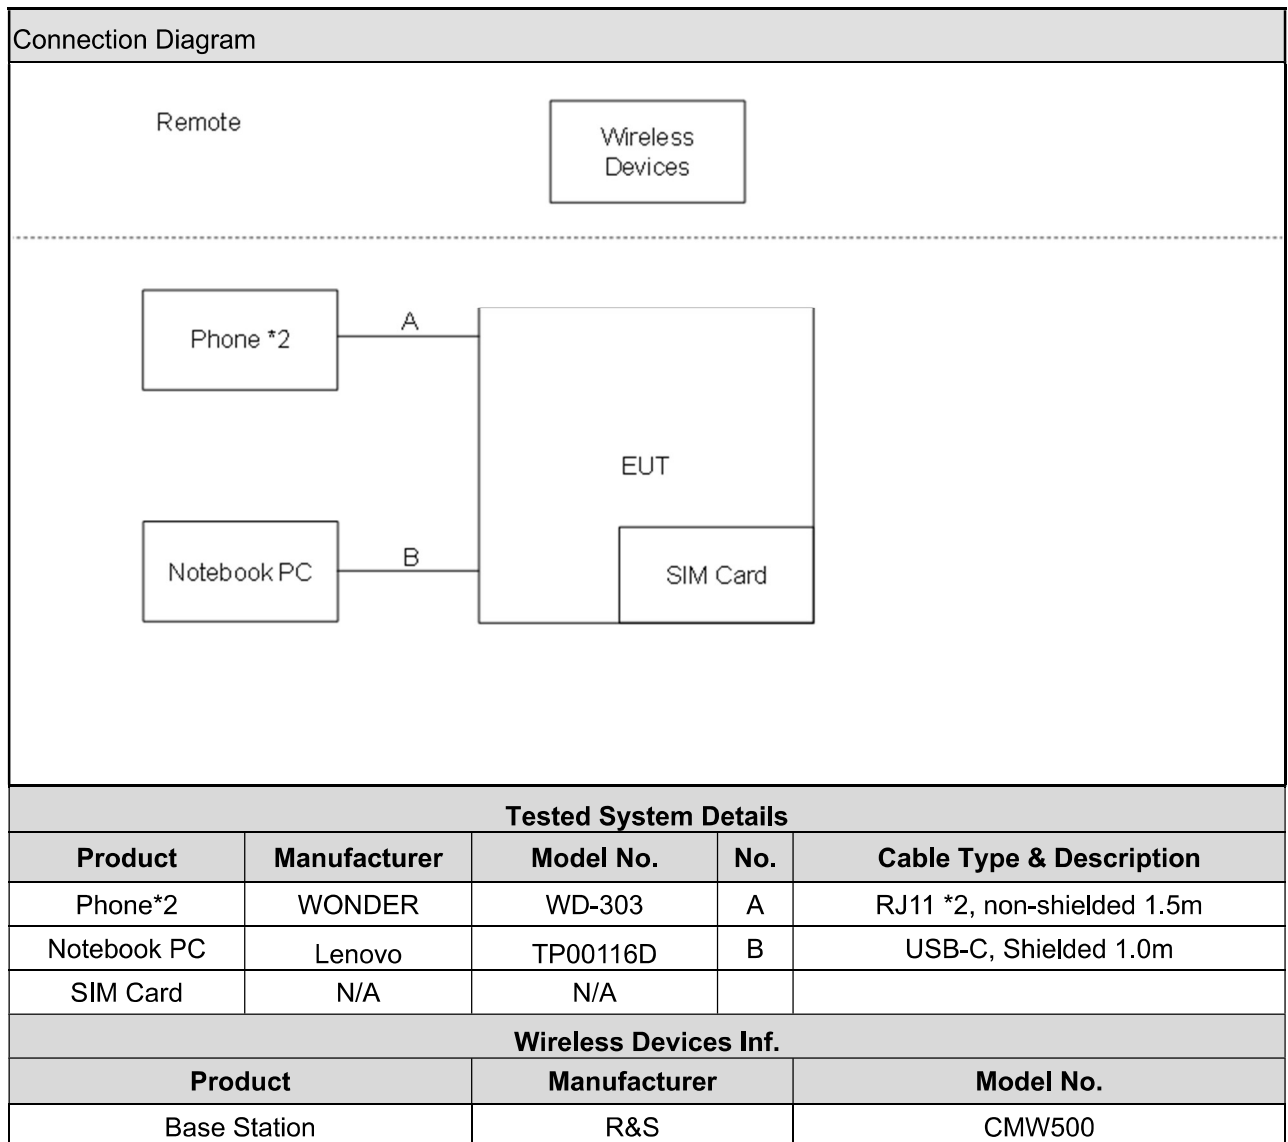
Connection Diagram

Remote

Wireless Devices

Phone *2

A

EUT

Notebook PC

B

SIM Card

Tested System Details

| Product | Manufacturer | Model No. | No. | Cable Type & Description |
|---|---|---|---|---|
| Phone*2 | WONDER | WD-303 | A | RJ11 *2, non-shielded 1.5m |
| Notebook PC | Lenovo | TP00116D | B | USB-C, Shielded 1.0m |
| SIM Card | N/A | N/A | | |

Wireless Devices Inf.

| Product | Manufacturer | Model No. |
|---|---|---|
| Base Station | R&S | CMW500 |